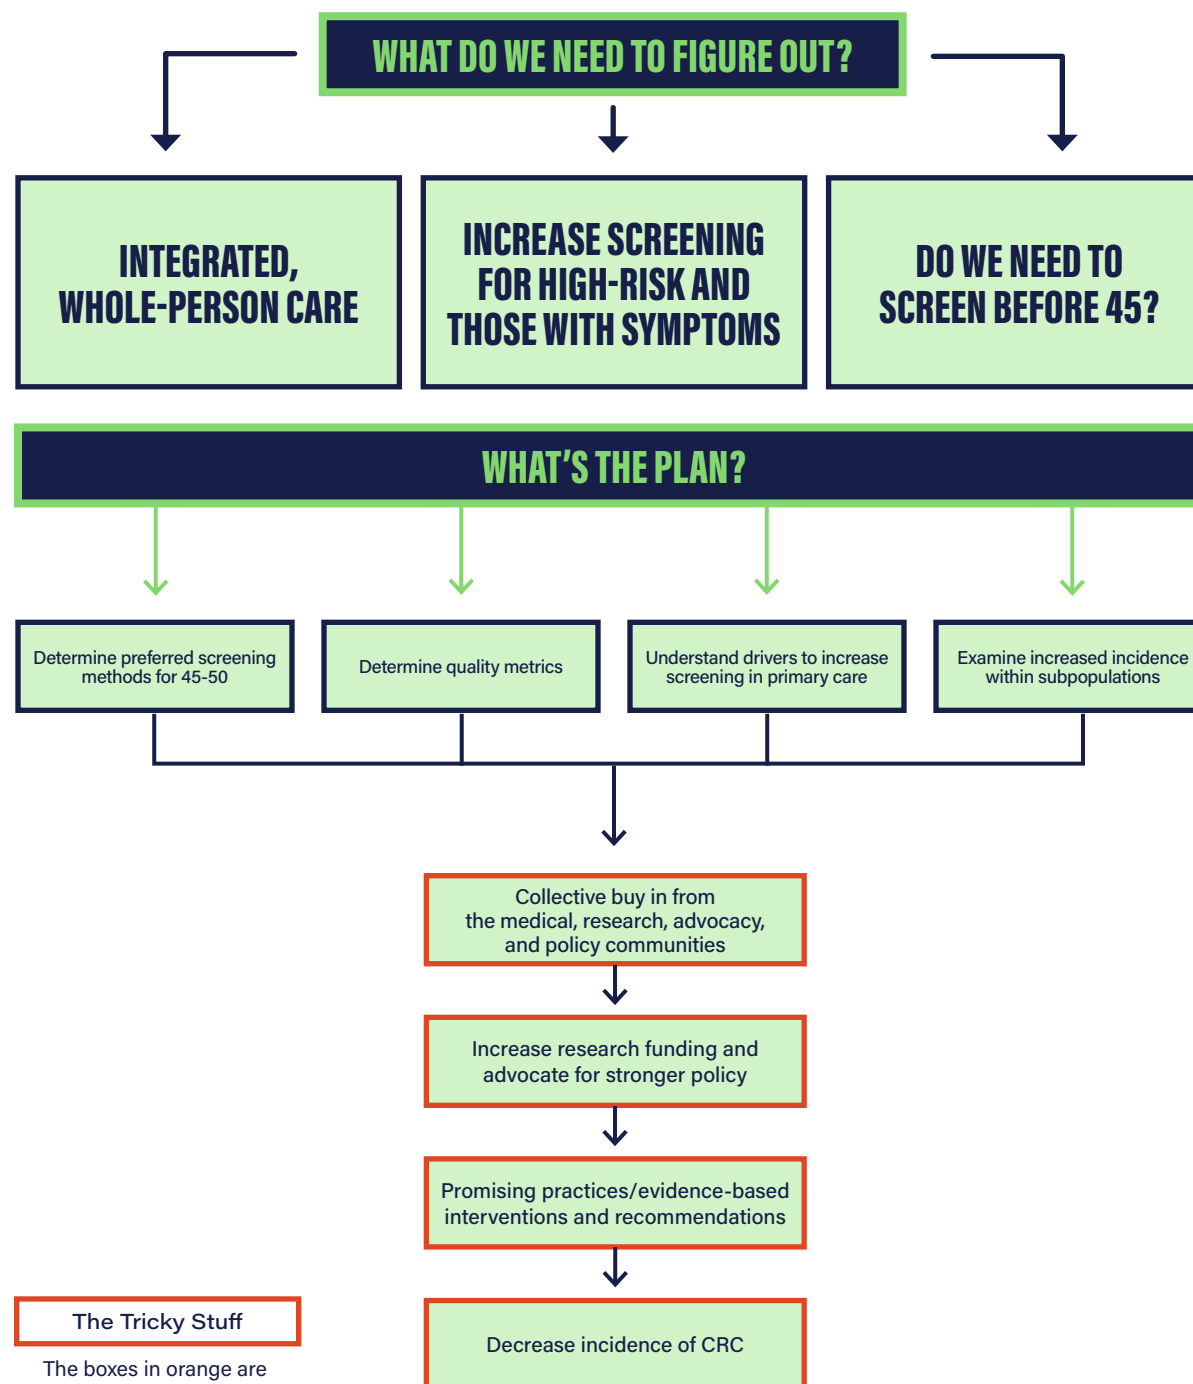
WHAT DO WE NEED TO FIGURE OUT?

INTEGRATED, WHOLE-PERSON CARE

INCREASE SCREENING FOR HIGH-RISK AND THOSE WITH SYMPTOMS

DO WE NEED TO SCREEN BEFORE 45?

WHAT'S THE PLAN?

Determine preferred screening methods for 45-50

Determine quality metrics

Understand drivers to increase screening in primary care

Examine increased incidence within subpopulations

Collective buy in from the medical, research, advocacy, and policy communities

Increase research funding and advocate for stronger policy

Promising practices/evidence-based interventions and recommendations

Decrease incidence of CRC

The Tricky Stuff

The boxes in orange are